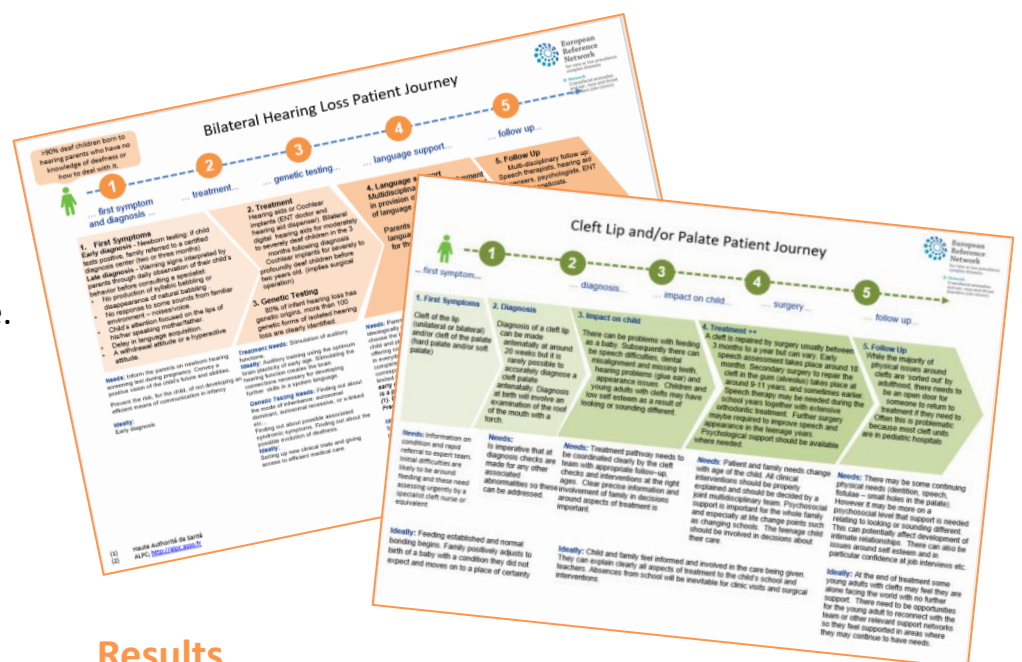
Bilateral Hearing Loss Patient Journey

European Reference Network

>90% deaf children born to hearing parents who have no knowledge of deafness or how to deal with it.

1 ... first symptom and diagnosis ...

2 ... treatment...

3 ... genetic testing...

4 ... language support...

5 ... follow up

1. First Symptoms
Early diagnosis - Newborn testing: if child tests positive, family referred to a certified diagnosis center (two or three months)
Late diagnosis - Warning signs interpreted by parents through daily observation of their child's behavior before consulting a specialist:
• No production of syllabic babbling or disappearance of natural babbling
• No response to some sounds from familiar environment – noises/voice
• Child's attention focused on the lips of his/her speaking mother/father.
• Delay in language acquisition.
• A withdrawal attitude or a hyperactive attitude.

2. Treatment
Hearing aids or Cochlear implants (ENT doctor and digital hearing aid dispenser). Bilateral hearing aids for moderately to severely deaf children in the 3 months following diagnosis. Cochlear implants for severely to profoundly deaf children before two years old. (implies surgical operation)

3. Genetic Testing
80% of infant hearing loss has genetic origins, more than 100 genetic forms of isolated hearing loss are clearly identified.

4. Language support
Multidisciplinary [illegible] in provision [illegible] of language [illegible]
Parents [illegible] language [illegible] for the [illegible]

5. Follow Up
Multi-disciplinary follow up. Speech therapists, hearing aid dispensers, psychologists, ENT

Needs: Inform the parents on newborn hearing screening test during pregnancy. Convey a positive vision of the child's future and abilities.
Prevent the risk, for the child, of not developing an efficient means of communication in infancy
Ideally: Early diagnosis

Treatment Needs: Stimulation of auditory functions.
Ideally: Auditory training using the optimum brain plasticity of early age. Stimulating the hearing function creates the brain connections necessary for developing further skills in a spoken language.

Genetic Testing Needs: Finding out about the mode of inheritance: autosomal dominant, autosomal recessive, or x-linked etc...
Finding out about possible associated syndromic symptoms. Finding out about the possible evolution of deafness.
Ideally: Setting up new clinical trials and giving access to efficient medical care.

Needs: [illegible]

Haute Authorité de Santé
ALPC http://alpc.asso.fr

Cleft Lip and/or Palate Patient Journey

European Reference Network

1 ... first symptom...

2 ... diagnosis...

3 ... impact on child...

4 ... surgery...

5 ... follow up...

1. First Symptoms
Cleft of the lip (unilateral or bilateral) and/or cleft of the palate (hard palate and/or soft palate)

2. Diagnosis
Diagnosis of a cleft lip can be made antenatally at around 20 weeks but it is rarely possible to accurately diagnose a cleft palate antenatally. Diagnosis at birth will involve an examination of the roof of the mouth with a torch.

3. Impact on child
There can be problems with feeding as a baby. Subsequently there can be speech difficulties, dental misalignment and missing teeth, hearing problems (glue ear) and appearance issues. Children and young adults with clefts may have low self esteem as a result of looking or sounding different.

4. Treatment ++
A cleft is repaired by surgery usually between 3 months to a year but can vary. Early speech assessment takes place around 18 months. Secondary surgery to repair the cleft in the gum (alveolus) takes place at around 9-11 years, and sometimes earlier. Speech therapy may be needed during the school years together with extensive orthodontic treatment. Further surgery maybe required to improve speech and appearance in the teenage years. Psychological support should be available where needed.

5. Follow Up
While the majority of physical issues around clefts are 'sorted out' by adulthood, there needs to be an open door for someone to return to treatment if they need to. Often this is problematic because most cleft units are in pediatric hospitals.

Needs: Information on condition and rapid referral to expert team. Initial difficulties are likely to be around feeding and these need assessing urgently by a specialist cleft nurse or equivalent.

Needs: Is imperative that at diagnosis checks are made for any other associated abnormalities so these can be addressed.

Needs: Treatment pathway needs to be coordinated clearly by the cleft team with appropriate follow-up, checks and interventions at the right ages. Clear precise information and involvement of family in decisions around aspects of treatment is important.

Needs: Patient and family needs change with age of the child. All clinical interventions should be properly explained and should be decided by a joint multidisciplinary team. Psychosocial support is important for the whole family and especially at life change points such as changing schools. The teenage child should be involved in decisions about their care.

Needs: There may be some continuing physical needs (dentition, speech, fistulae – small holes in the palate). However it may be more on a psychosocial level that support is needed relating to looking or sounding different. This can potentially affect development of intimate relationships. There can also be issues around self esteem and in particular confidence at job interviews etc.

Ideally: Feeding established and normal bonding begins. Family positively adjusts to birth of a baby with a condition they did not expect and moves on to a place of certainty

Ideally: Child and family feel informed and involved in the care being given. They can explain clearly all aspects of treatment to the child's school and teachers. Absences from school will be inevitable for clinic visits and surgical interventions.

Ideally: At the end of treatment some young adults with clefts may feel they are alone facing the world with no further support. There need to be opportunities for the young adult to reconnect with the team or other relevant support networks so they feel supported in areas where they may continue to have needs.

Results